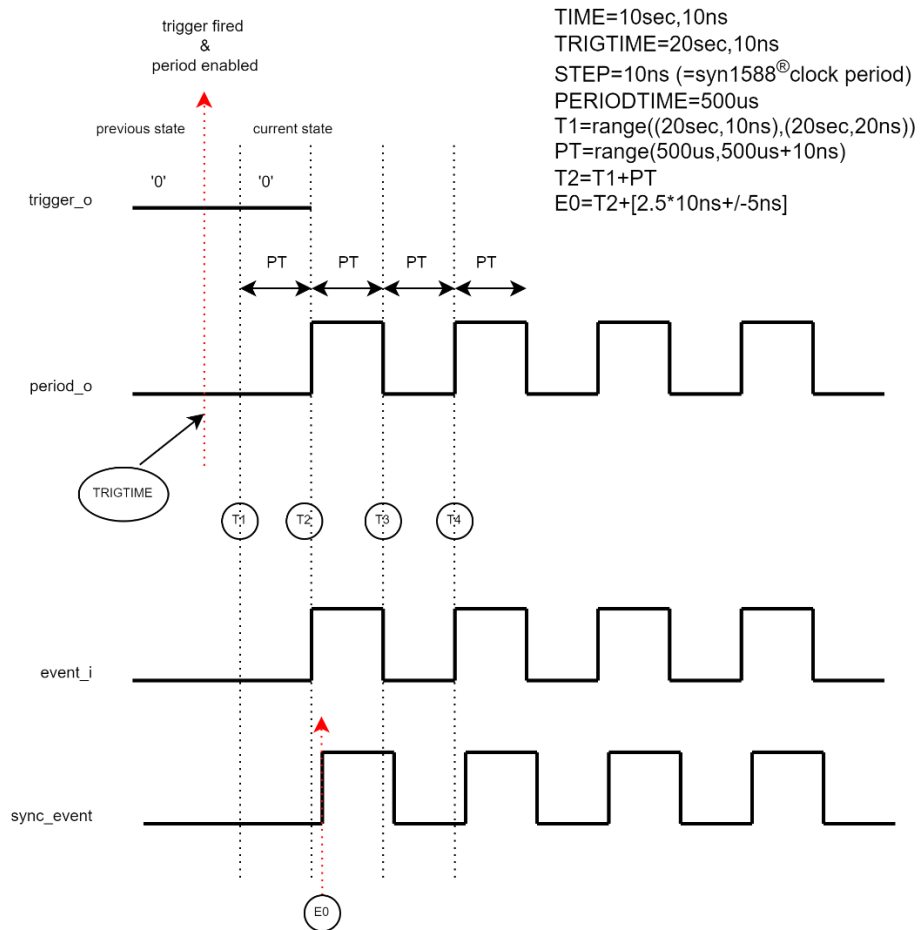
trigger fired
&
period enabled

TIME=10sec,10ns
TRIGTIME=20sec,10ns
STEP=10ns (=syn1588®clock period)
PERIODTIME=500us
T1=range((20sec,10ns),(20sec,20ns))
PT=range(500us,500us+10ns)
T2=T1+PT
E0=T2+[2.5*10ns+/-5ns]

previous state

current state

'0'

'0'

trigger_o

PT

PT

PT

PT

period_o

TRIGTIME

T1

T2

T3

T4

event_i

sync_event

E0